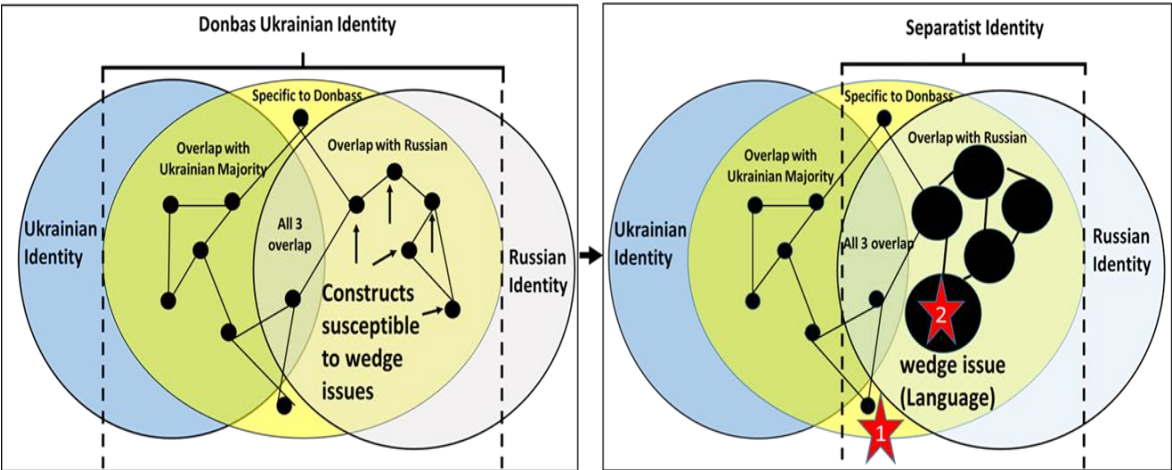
Donbas Ukrainian Identity

Specific to Donbass

Overlap with Ukrainian Majority

Overlap with Russian

Ukrainian Identity

All 3 overlap

Russian Identity

Constructs susceptible to wedge issues

Separatist Identity

Specific to Donbass

Overlap with Russian

Overlap with Ukrainian Majority

Ukrainian Identity

All 3 overlap

Russian Identity

2

wedge issue (Language)

1